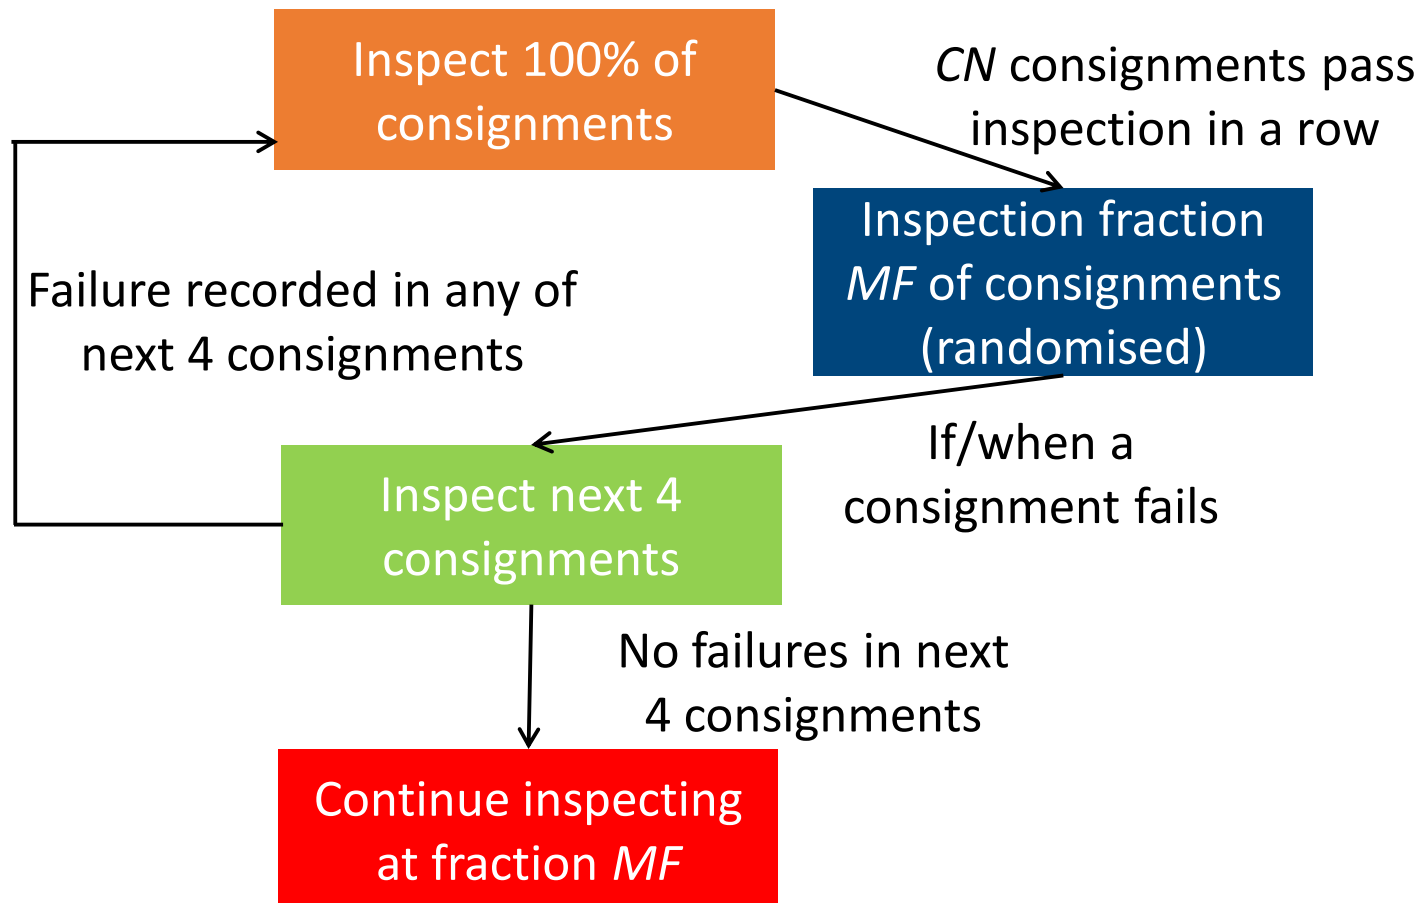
Inspect 100% of consignments

CN consignments pass inspection in a row

Inspection fraction MF of consignments (randomised)

Failure recorded in any of next 4 consignments

If/when a consignment fails

Inspect next 4 consignments

No failures in next 4 consignments

Continue inspecting at fraction MF